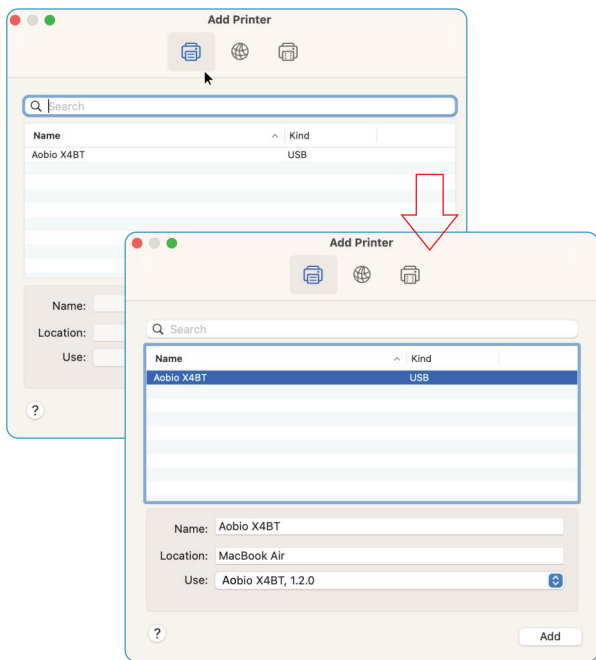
Add Printer

Search

| Name | Kind |
|---|---|
| Aobio X4BT | USB |

Name:
Location:
Use:

?

Add Printer

Search

| Name | Kind |
|---|---|
| Aobio X4BT | USB |

Name: Aobio X4BT
Location: MacBook Air
Use: Aobio X4BT, 1.2.0

?

Add